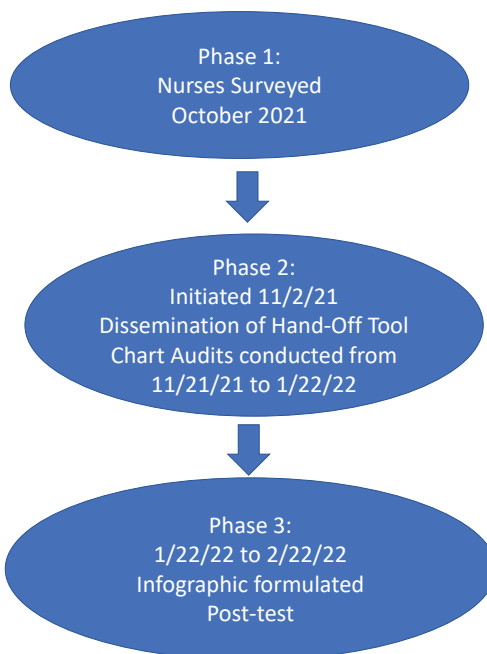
Phase 1:
Nurses Surveyed
October 2021

Phase 2:
Initiated 11/2/21
Dissemination of Hand-Off Tool
Chart Audits conducted from
11/21/21 to 1/22/22

Phase 3:
1/22/22 to 2/22/22
Infographic formulated
Post-test